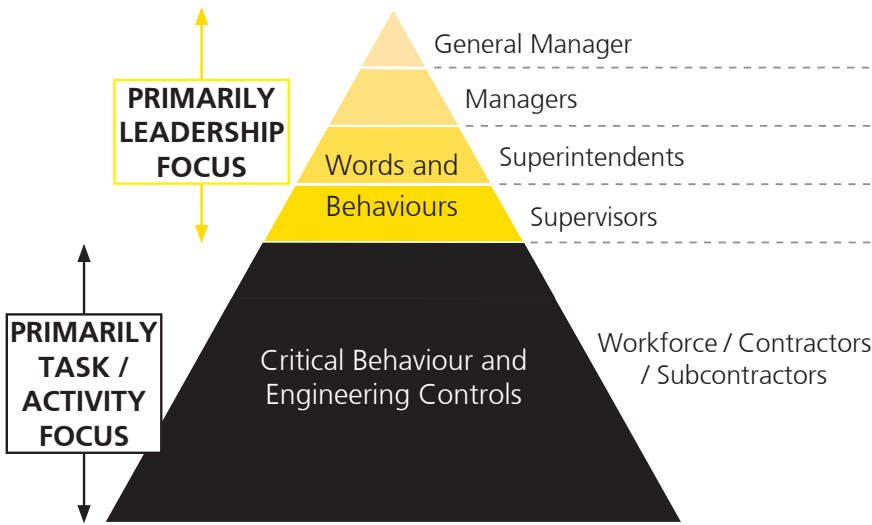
PRIMARILY LEADERSHIP FOCUS

General Manager

Managers

Words and Behaviours

Superintendents

Supervisors

PRIMARILY TASK / ACTIVITY FOCUS

Critical Behaviour and Engineering Controls

Workforce / Contractors / Subcontractors